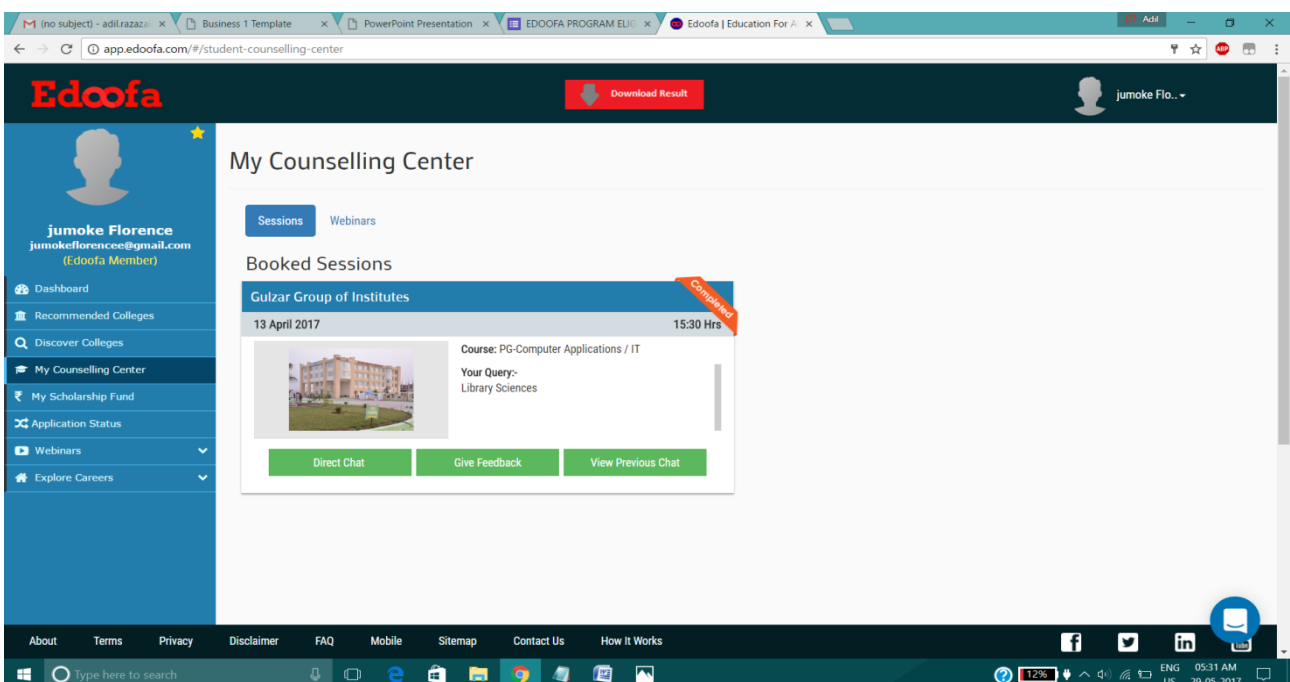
M (no subject) - adil.razaza ×
Business 1 Template ×
PowerPoint Presentation ×
EDOOFA PROGRAM ELIG ×
Edoofa | Education For A ×
Adil

app.edoofa.com/#/student-counselling-center

Edoofa
Download Result
jumoke Flo..

jumoke Florence
jumokeflorencee@gmail.com
(Edoofa Member)

Dashboard
Recommended Colleges
Discover Colleges
My Counselling Center
My Scholarship Fund
Application Status
Webinars
Explore Careers

My Counselling Center

Sessions
Webinars

Booked Sessions

Gulzar Group of Institutes
Completed
13 April 2017
15:30 Hrs
Course: PG-Computer Applications / IT
Your Query:-
Library Sciences
Direct Chat
Give Feedback
View Previous Chat

About
Terms
Privacy
Disclaimer
FAQ
Mobile
Sitemap
Contact Us
How It Works

Type here to search
12%
ENG US
05:31 AM
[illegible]